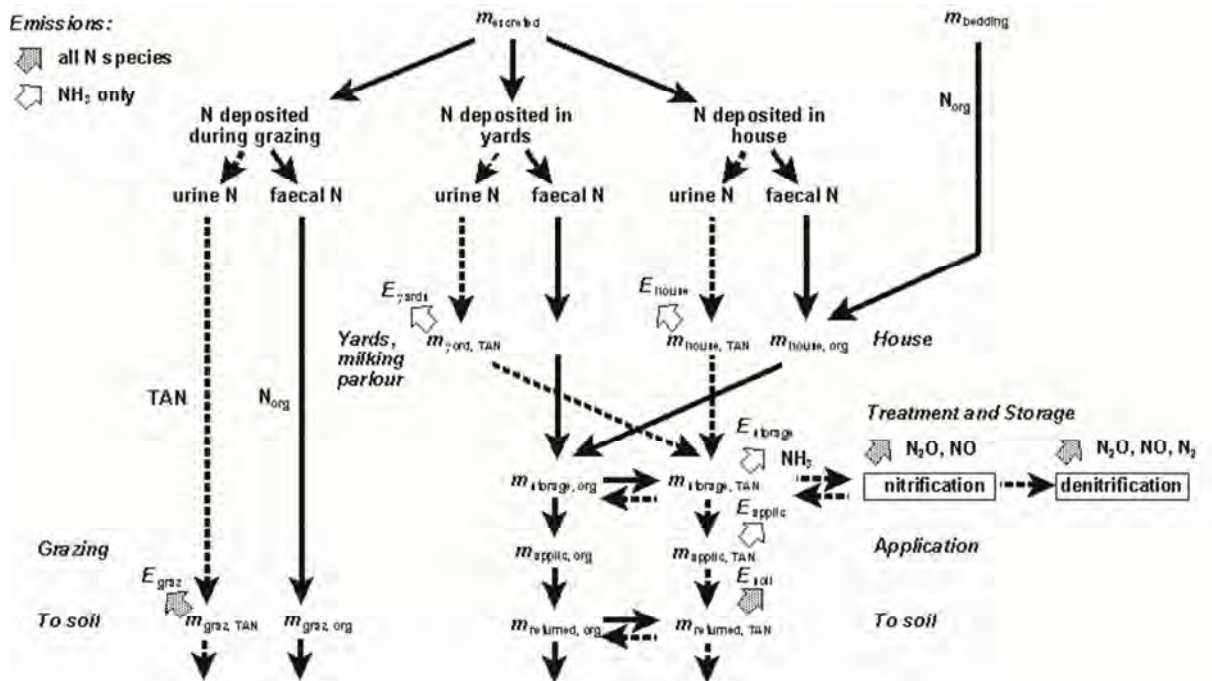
Emissions:
all N species
NH$_3$ only

$m_{excreted}$

$m_{bedding}$

N deposited during grazing

N deposited in yards

N deposited in house

$N_{org}$

urine N faecal N

urine N faecal N

urine N faecal N

$E_{yards}$

$E_{house}$

Yards, milking parlour

$m_{yard, TAN}$

$m_{house, TAN}$

$m_{house, org}$

House

TAN

$N_{org}$

Treatment and Storage

$E_{storage}$

NH$_3$

N$_2$O, NO

N$_2$O, NO, N$_2$

$m_{storage, org}$

$m_{storage, TAN}$

nitrification

denitrification

$E_{applic}$

Grazing

$m_{applic, org}$

$m_{applic, TAN}$

Application

$E_{graz}$

$E_{soil}$

To soil

$m_{graz, TAN}$

$m_{graz, org}$

$m_{returned, org}$

$m_{returned, TAN}$

To soil